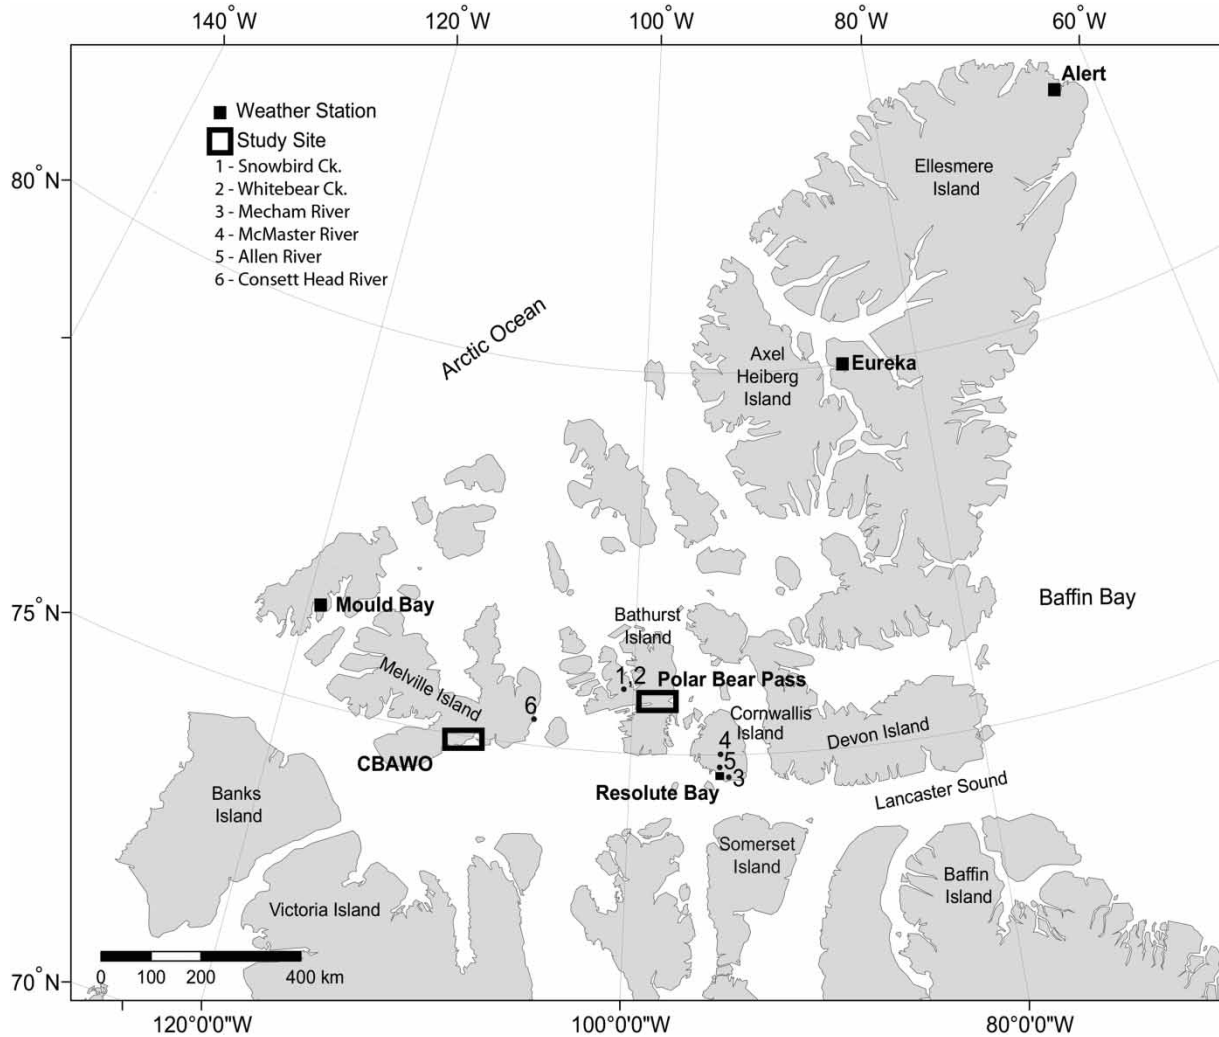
140° W
120° W
100° W
80° W
60° W

Weather Station
Study Site
1 - Snowbird Ck.
2 - Whitebear Ck.
3 - Mecham River
4 - McMaster River
5 - Allen River
6 - Consett Head River

Alert
Ellesmere Island
80° N
Arctic Ocean
Axel Heiberg Island
Eureka
75° N
Mould Bay
Baffin Bay
Bathurst Island
1,2
Polar Bear Pass
Melville Island
6
Cornwallis Island
Devon Island
4
5
3
CBAWO
Resolute Bay
Lancaster Sound
Banks Island
Somerset Island
Baffin Island
Victoria Island
0 100 200 400 km
70° N
120°0'0"W
100°0'0"W
80°0'0"W